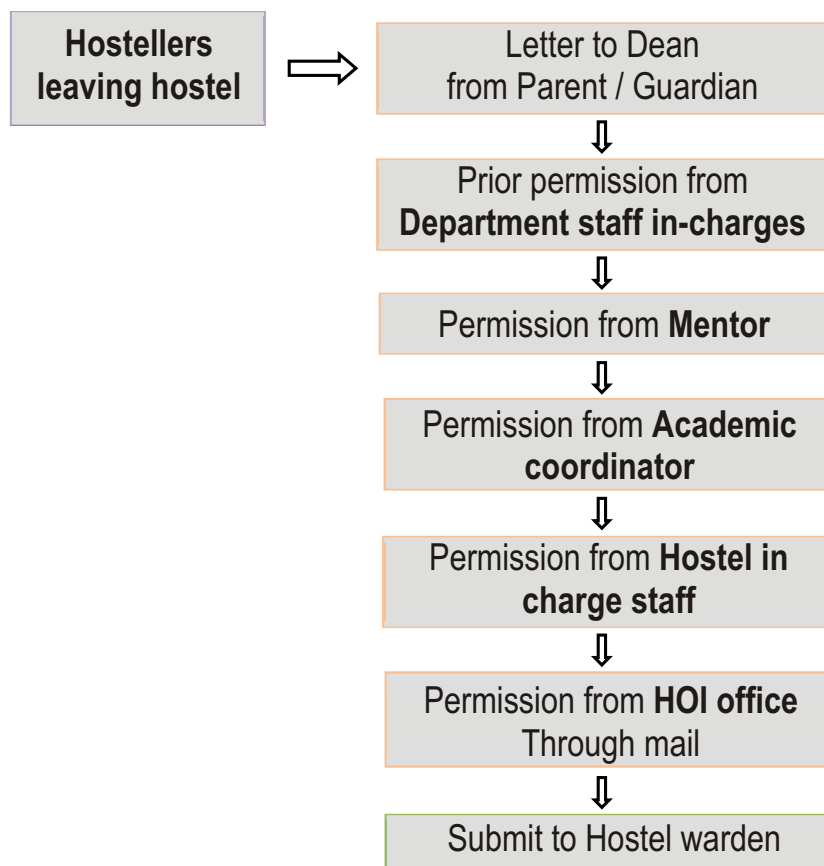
Hostellers leaving hostel

Letter to Dean
from Parent / Guardian

Prior permission from
Department staff in-charges

Permission from Mentor

Permission from Academic coordinator

Permission from Hostel in charge staff

Permission from HOI office
Through mail

Submit to Hostel warden